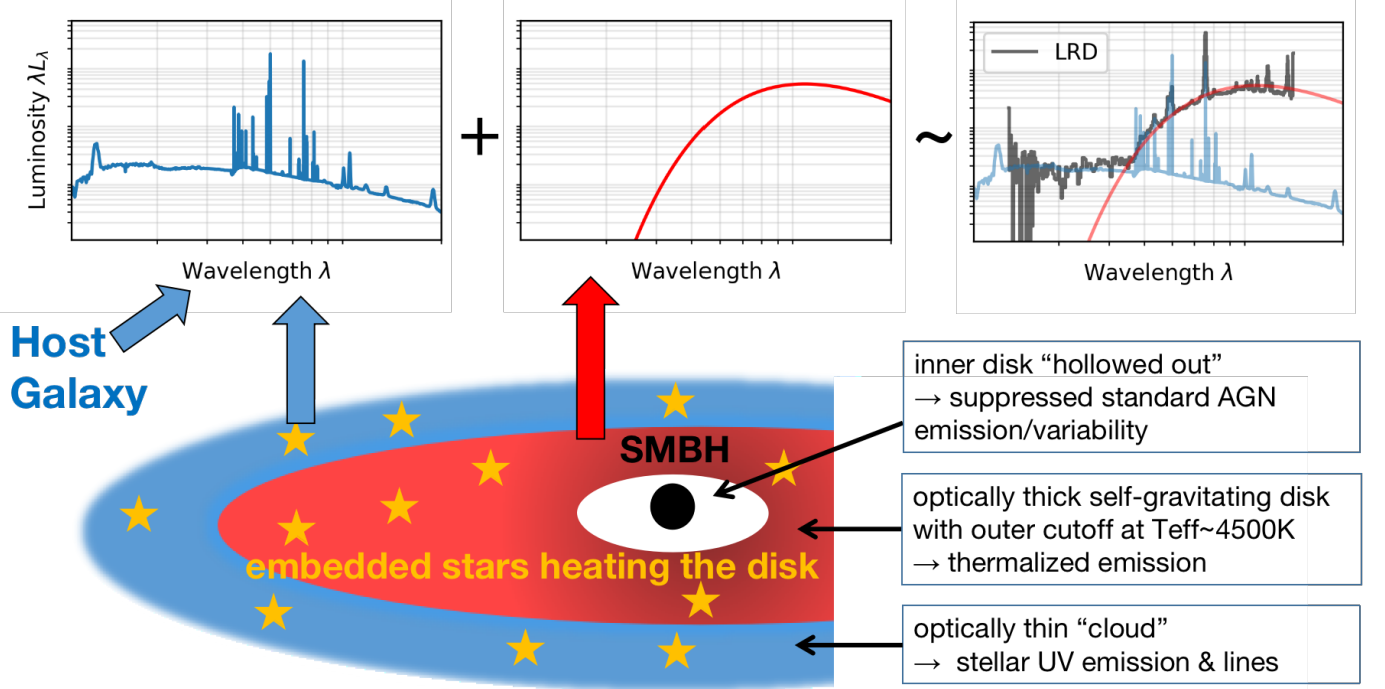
Luminosity $\lambda L_\lambda$

Wavelength $\lambda$

+

Wavelength $\lambda$

~

LRD

Wavelength $\lambda$

Host Galaxy

inner disk “hollowed out” → suppressed standard AGN emission/variability

SMBH

optically thick self-gravitating disk with outer cutoff at Teff~4500K → thermalized emission

embedded stars heating the disk

optically thin “cloud” → stellar UV emission & lines